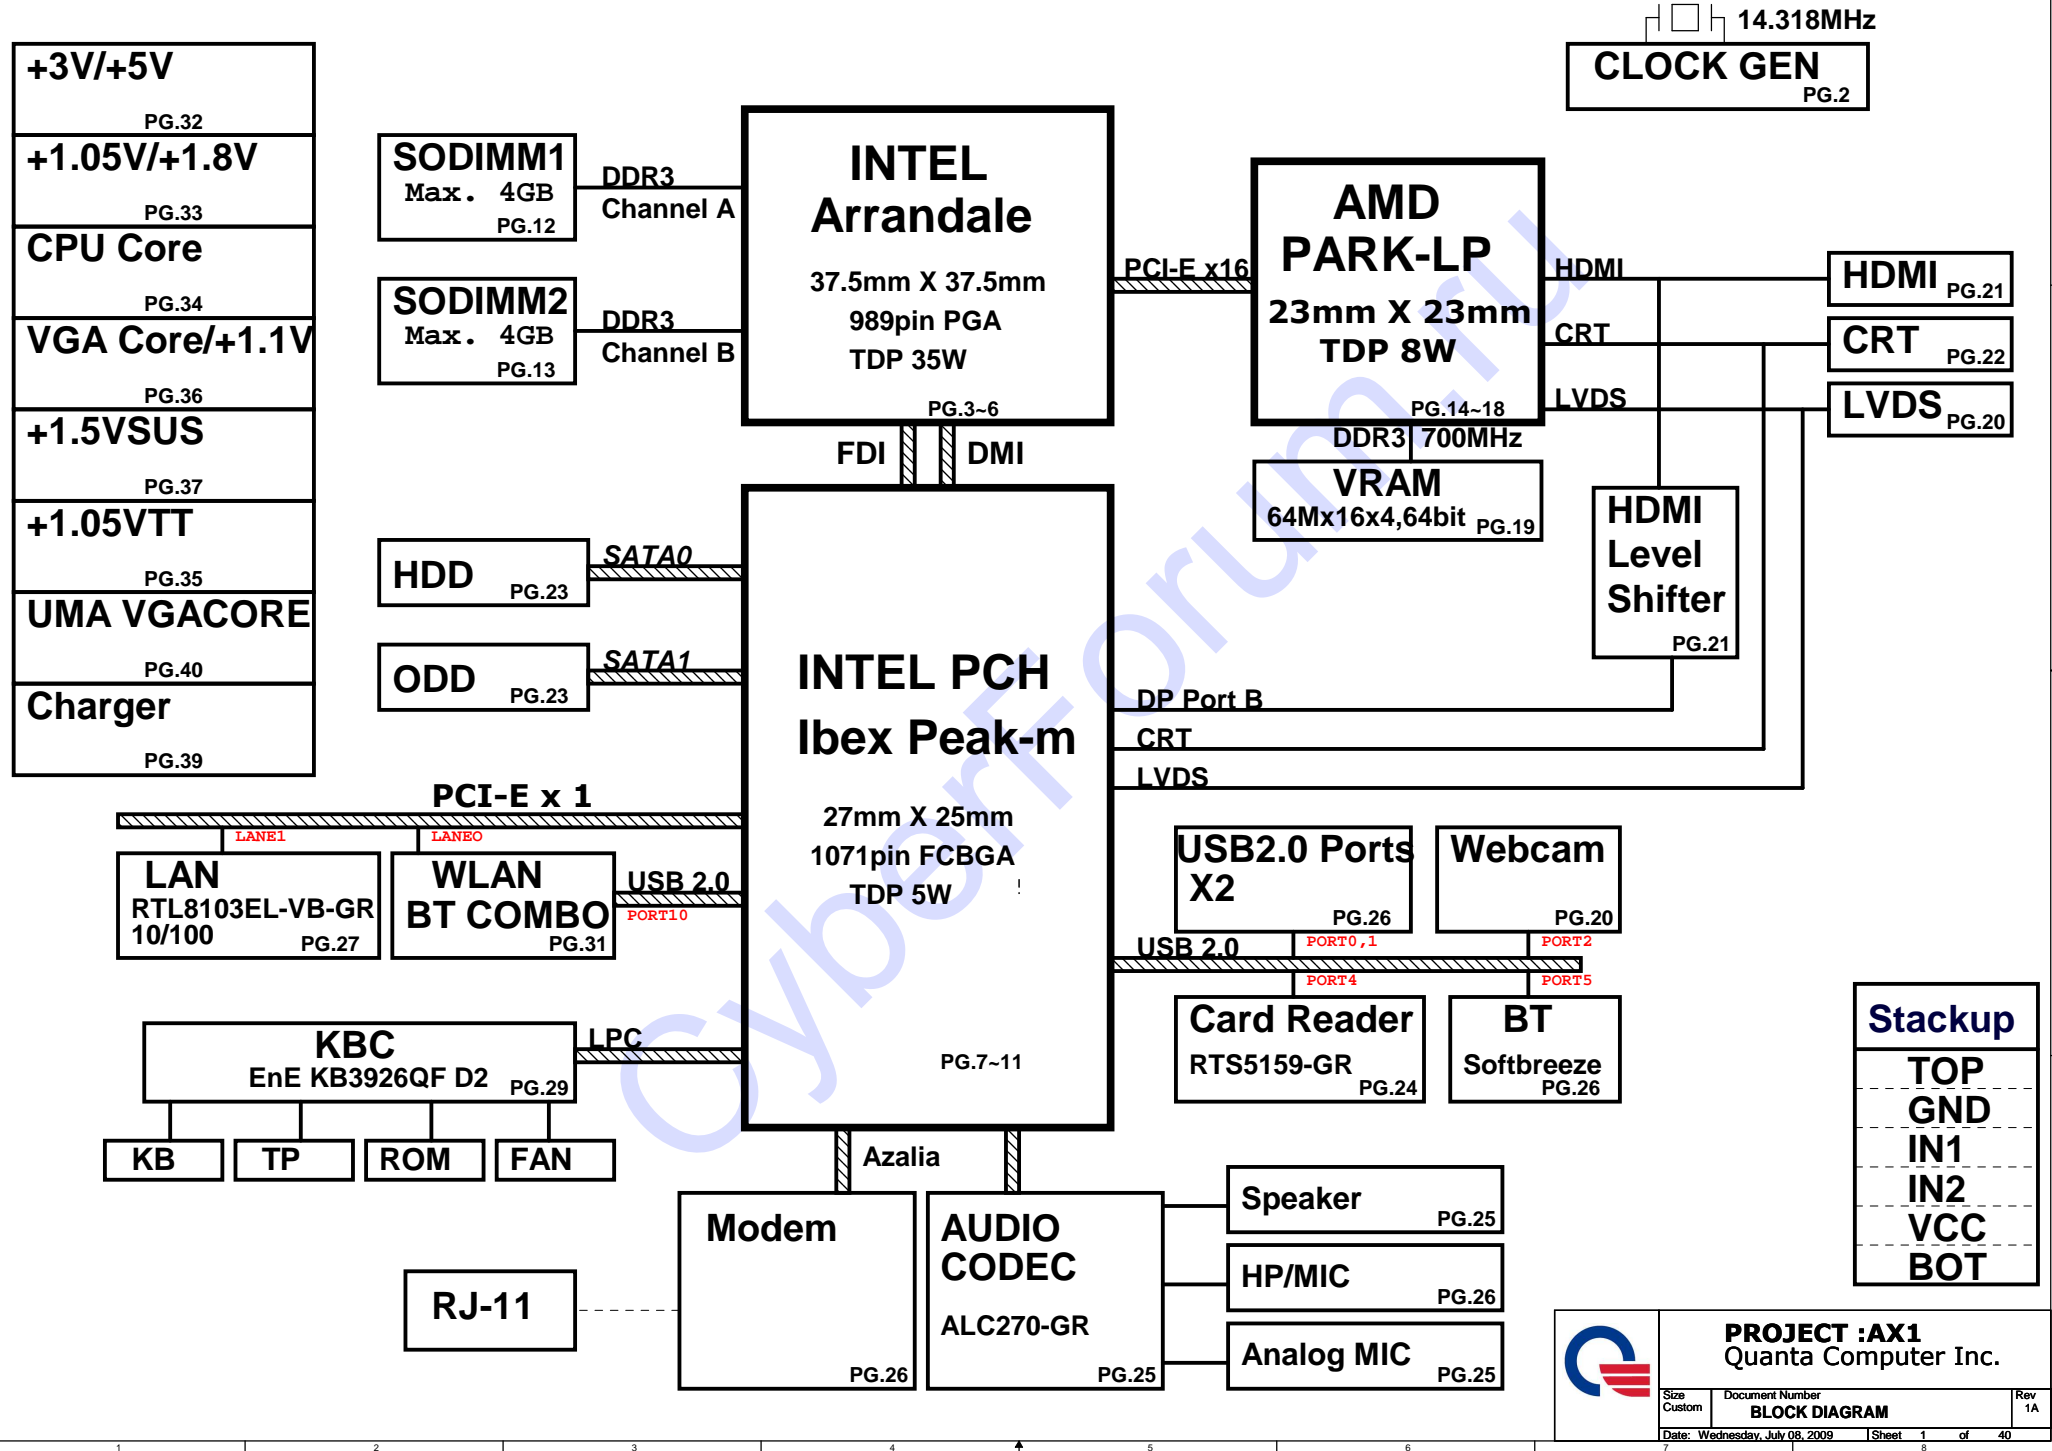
14.318MHz
CLOCK GEN
PG.2

+3V/+5V
PG.32
+1.05V/+1.8V
PG.33
CPU Core
PG.34
VGA Core/+1.1V
PG.36
+1.5VSUS
PG.37
+1.05VTT
PG.35
UMA VGACORE
PG.40
Charger
PG.39

SODIMM1
Max. 4GB
PG.12
DDR3
Channel A

SODIMM2
Max. 4GB
PG.13
DDR3
Channel B

INTEL
Arrandale
37.5mm X 37.5mm
989pin PGA
TDP 35W
PG.3~6

PCI-E x16

AMD
PARK-LP
23mm X 23mm
TDP 8W
PG.14~18

HDMI
CRT
LVDS

HDMI PG.21
CRT PG.22
LVDS PG.20

DDR3 700MHz
VRAM
64Mx16x4,64bit PG.19

HDMI
Level
Shifter
PG.21

FDI
DMI

HDD PG.23
SATA0
ODD PG.23
SATA1

INTEL PCH
Ibex Peak-m
27mm X 25mm
1071pin FCBGA
TDP 5W
PG.7~11

DP Port B
CRT
LVDS

PCI-E x 1
LANE1
LANE0

LAN
RTL8103EL-VB-GR
10/100
PG.27

WLAN
BT COMBO
PG.31
USB 2.0
PORT10

USB2.0 Ports
X2
PG.26
Webcam
PG.20
USB 2.0
PORT0,1
PORT2
PORT4
PORT5

Card Reader
RTS5159-GR
PG.24
BT
Softbreeze
PG.26

Stackup
TOP
GND
IN1
IN2
VCC
BOT

KBC
EnE KB3926QF D2
PG.29
LPC
KB
TP
ROM
FAN

Azalia
Modem
PG.26
AUDIO
CODEC
ALC270-GR
PG.25

Speaker PG.25
HP/MIC PG.26
Analog MIC PG.25

RJ-11

CyberForum.ru

PROJECT :AX1
Quanta Computer Inc.
Size
Custom
Document Number
BLOCK DIAGRAM
Rev
1A
Date: Wednesday, July 08, 2009
Sheet 1 of 40
1
2
3
4
5
6
7
8